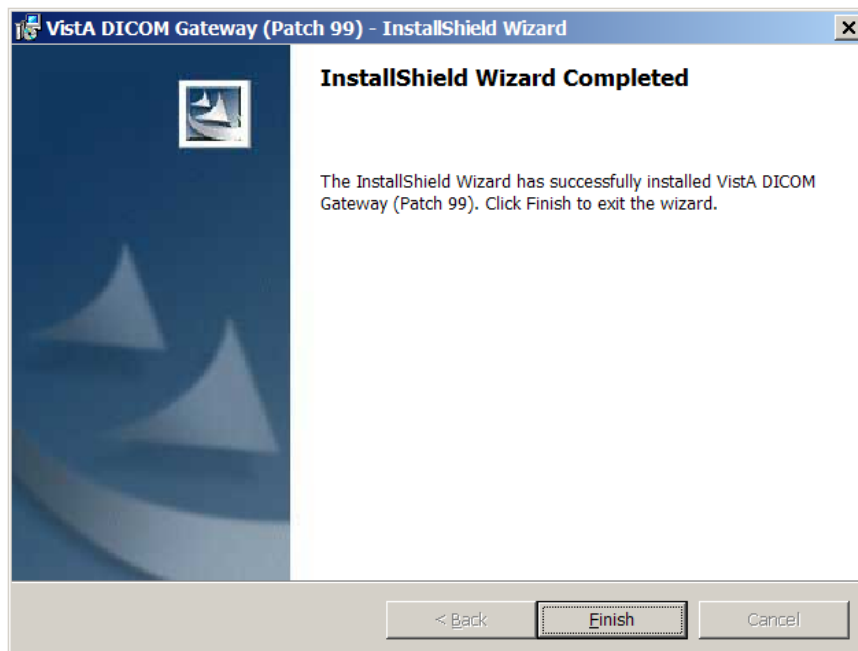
VistA DICOM Gateway (Patch 99) - InstallShield Wizard

InstallShield Wizard Completed

The InstallShield Wizard has successfully installed VistA DICOM Gateway (Patch 99). Click Finish to exit the wizard.

< Back

Finish

Cancel